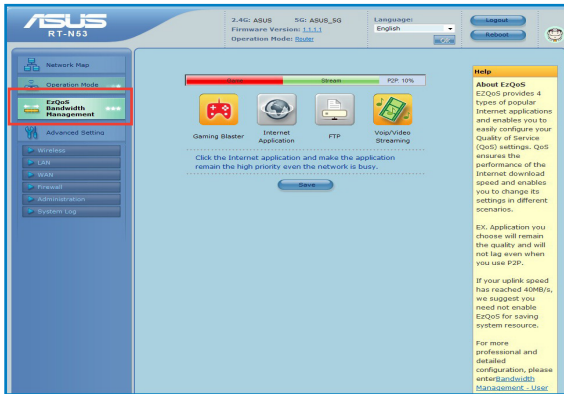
ASUS
RT-N53

2.4G: ASUS 5G: ASUS_5G
Firmware Version: 1.1.1.1
Operation Mode: Router

Language:
English

Logout
Reboot

Network Map
Operation Mode
EzQoS Bandwidth Management
Advanced Setting
Wireless
LAN
WAN
Firewall
Administration
System Log

Game Stream P2P 10%

Gaming Blaster
Internet Application
FTP
Voip/Video Streaming

Click the Internet application and make the application remain the high priority even the network is busy.

Save

Help
About EzQoS
EZQoS provides 4 types of popular Internet applications and enables you to easily configure your Quality of Service (QoS) settings. QoS ensures the performance of the Internet download speed and enables you to change its settings in different scenarios.

EX. Application you choose will remain the quality and will not lag even when you use P2P.

If your uplink speed has reached 40MB/s, we suggest you need not enable EzQoS for saving system resource.

For more professional and detailed configuration, please enterBandwidth Management - User